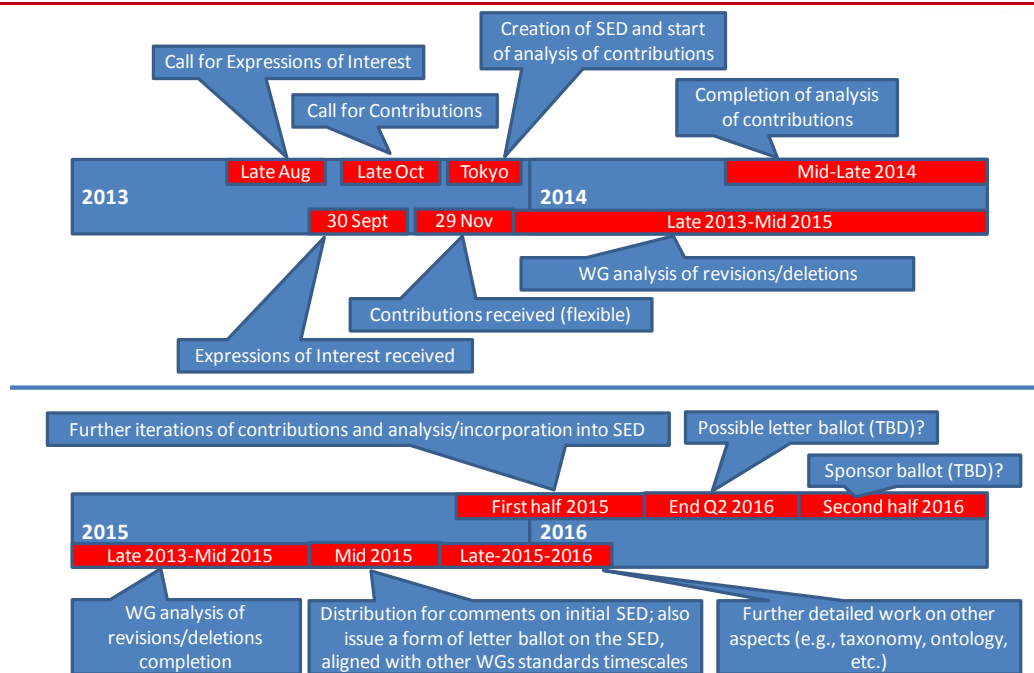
Creation of SED and start of analysis of contributions

Call for Expressions of Interest

Call for Contributions

Completion of analysis of contributions

Late Aug

Late Oct

Tokyo

Mid-Late 2014

2013

2014

30 Sept

29 Nov

Late 2013-Mid 2015

WG analysis of revisions/deletions

Contributions received (flexible)

Expressions of Interest received

Further iterations of contributions and analysis/incorporation into SED

Possible letter ballot (TBD)?

Sponsor ballot (TBD)?

First half 2015

End Q2 2016

Second half 2016

2015

2016

Late 2013-Mid 2015

Mid 2015

Late-2015-2016

WG analysis of revisions/deletions completion

Distribution for comments on initial SED; also issue a form of letter ballot on the SED, aligned with other WGs standards timescales

Further detailed work on other aspects (e.g., taxonomy, ontology, etc.)